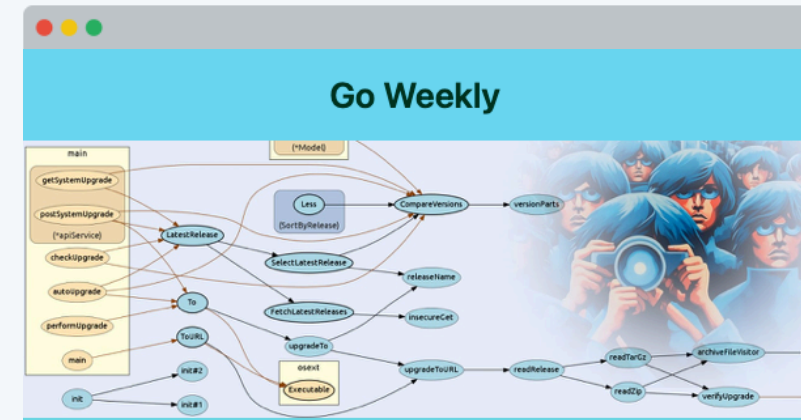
Go Weekly

main

getSystemUpgrade

postSystemUpgrade

(*apiService)

checkUpgrade

autoUpgrade

performUpgrade

main

init

(*Model)

Less

(SortByRelease)

CompareVersions

versionParts

LatestRelease

SelectLatestRelease

releaseName

To

FetchLatestReleases

insecureGet

ToURL

upgradeTo

init#2

osext

Executable

upgradeToURL

readRelease

readTarGz

archiveFileVisitor

readZip

verifyUpgrade

init#1